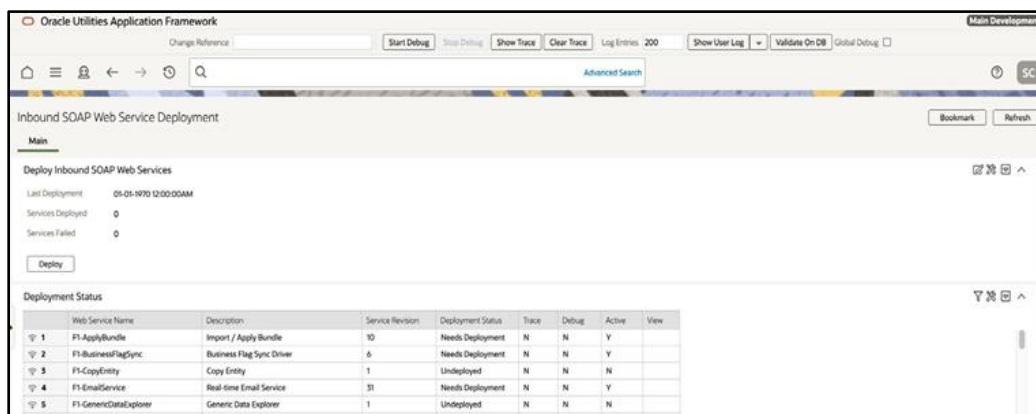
Oracle Utilities Application Framework

Main Developmen

Change Reference

Start Debug

Stop Debug

Show Trace

Clear Trace

Log Entries 200

Show User Log

Validate On DB

Global Debug

Advanced Search

SC

Inbound SOAP Web Service Deployment

Bookmark

Refresh

Main

Deploy Inbound SOAP Web Services

Last Deployment 01-01-1970 12:00:00AM

Services Deployed 0

Services Failed 0

Deploy

Deployment Status

| | Web Service Name | Description | Service Revision | Deployment Status | Trace | Debug | Active | View |
|---|---|---|---|---|---|---|---|---|
| 1 | F1-ApplyBundle | Import / Apply Bundle | 10 | Needs Deployment | N | N | Y | |
| 2 | F1-BusinessFlagSync | Business Flag Sync Driver | 6 | Needs Deployment | N | N | Y | |
| 3 | F1-CopyEntity | Copy Entity | 1 | Undeployed | N | N | N | |
| 4 | F1-EmailService | Real-time Email Service | 51 | Needs Deployment | N | N | Y | |
| 5 | F1-GenericDataExplorer | Generic Data Explorer | 1 | Undeployed | N | N | N | |